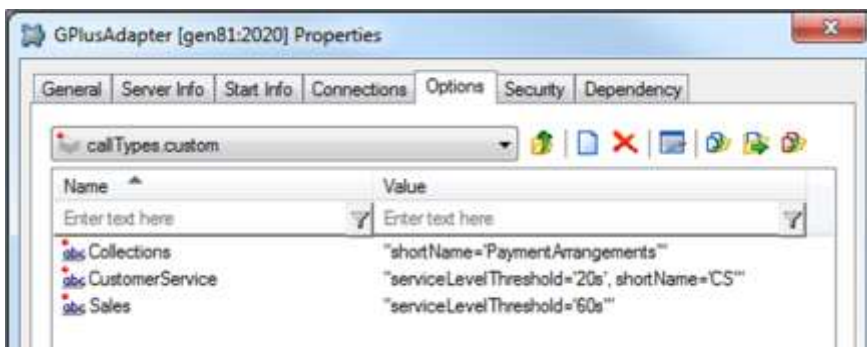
GPlusAdapter [gen81:2020] Properties

General | Server Info | Start Info | Connections | Options | Security | Dependency

callTypes.custom

| Name | Value |
|---|---|
| Enter text here | Enter text here |
| abc Collections | "shortName='PaymentArrangements'" |
| abc CustomerService | "serviceLevelThreshold='20s', shortName='CS'" |
| abc Sales | "serviceLevelThreshold='60s'" |